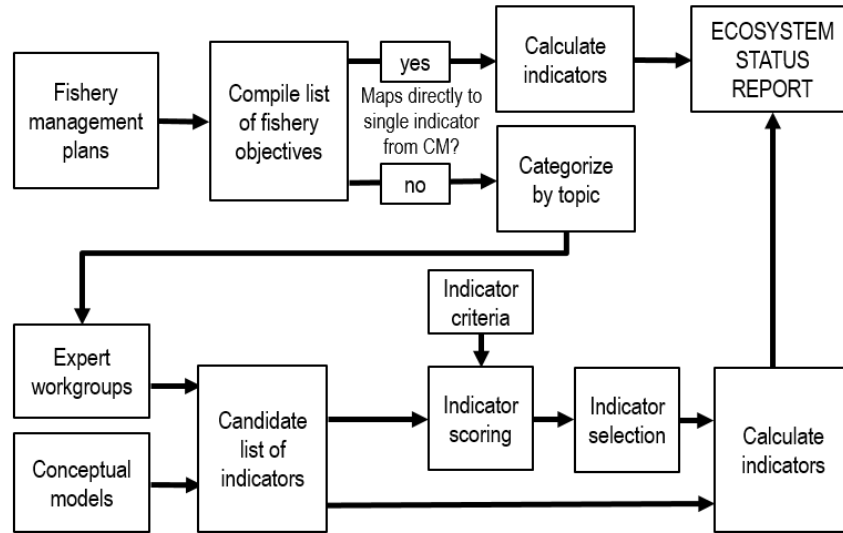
Fishery management plans

Compile list of fishery objectives

yes

Maps directly to single indicator from CM?

no

Calculate indicators

ECOSYSTEM STATUS REPORT

Categorize by topic

Indicator criteria

Expert workgroups

Conceptual models

Candidate list of indicators

Indicator scoring

Indicator selection

Calculate indicators